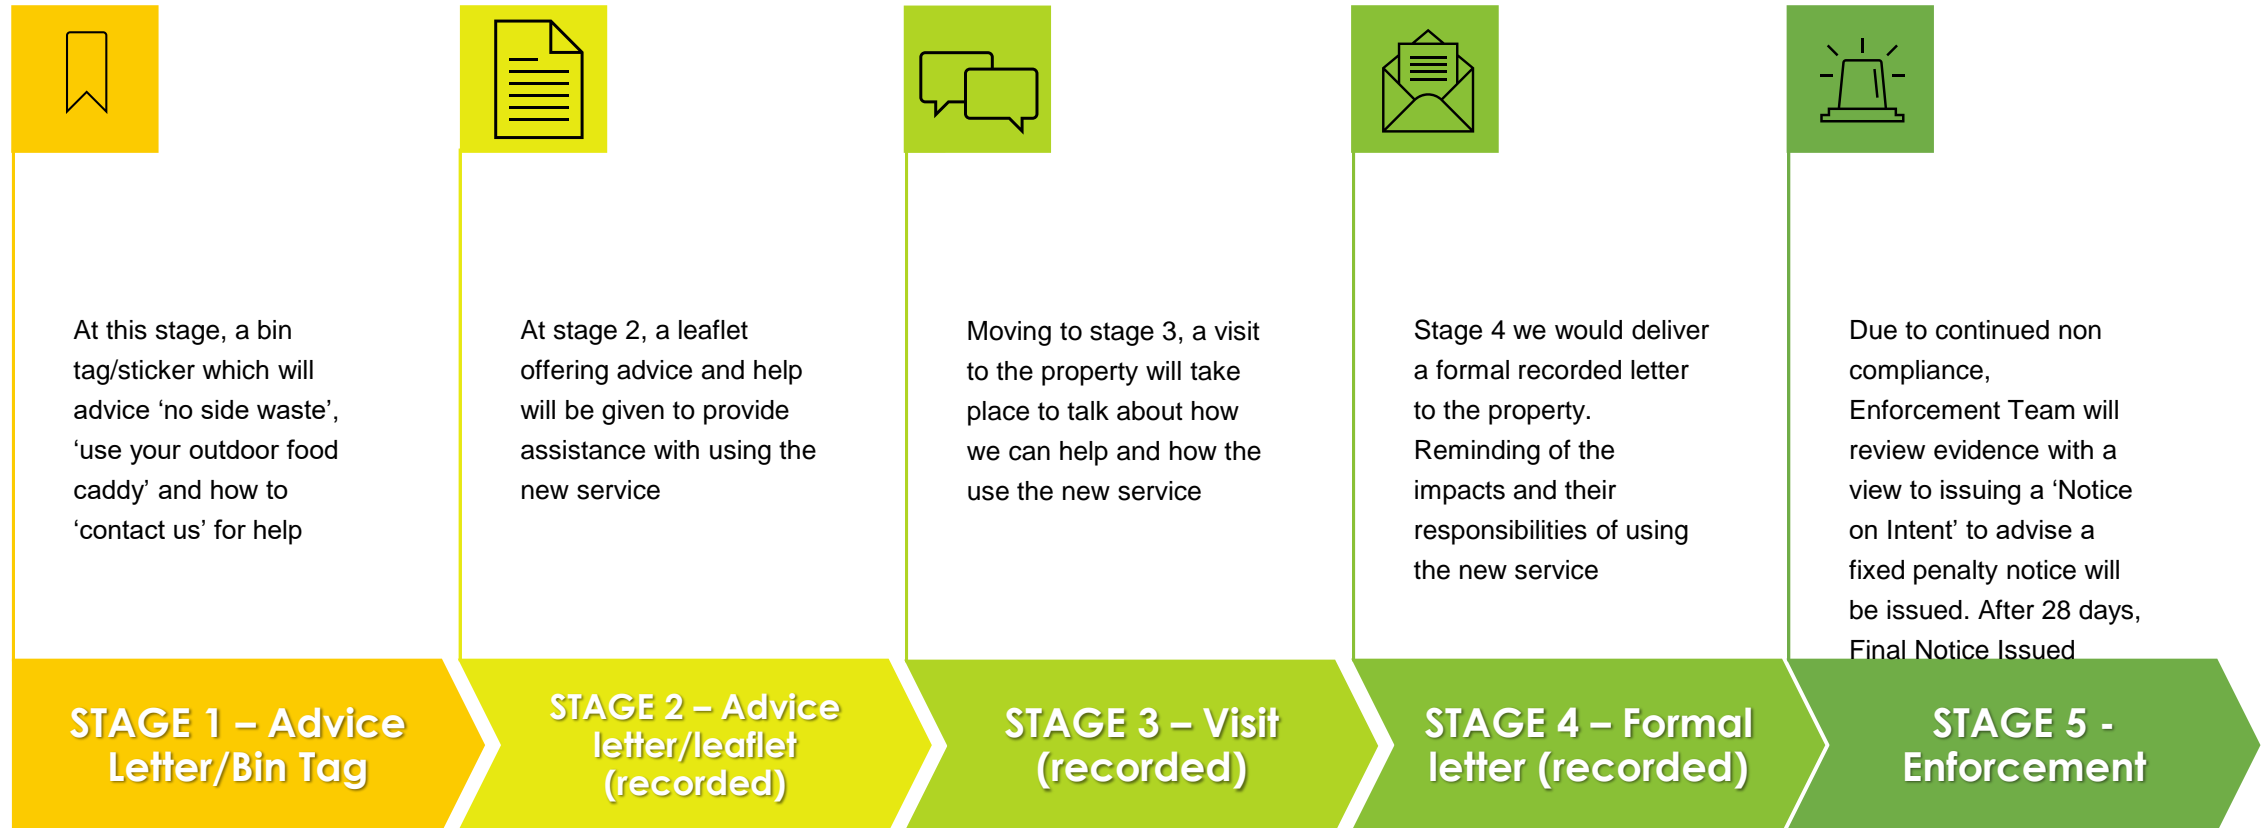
At this stage, a bin tag/sticker which will advice ‘no side waste’, ‘use your outdoor food caddy’ and how to ‘contact us’ for help

STAGE 1 – Advice Letter/Bin Tag

At stage 2, a leaflet offering advice and help will be given to provide assistance with using the new service

STAGE 2 – Advice letter/leaflet (recorded)

Moving to stage 3, a visit to the property will take place to talk about how we can help and how the use the new service

STAGE 3 – Visit (recorded)

Stage 4 we would deliver a formal recorded letter to the property. Reminding of the impacts and their responsibilities of using the new service

STAGE 4 – Formal letter (recorded)

Due to continued non compliance, Enforcement Team will review evidence with a view to issuing a ‘Notice on Intent’ to advise a fixed penalty notice will be issued. After 28 days, Final Notice Issued

STAGE 5 - Enforcement